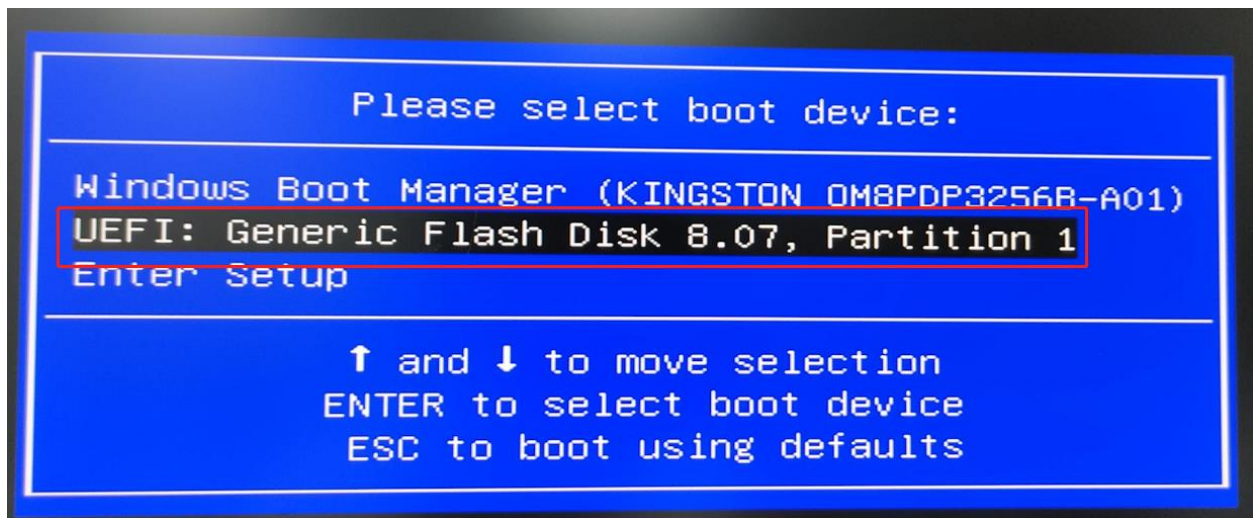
Please select boot device:

Windows Boot Manager (KINGSTON OM8PDP3256B-A01)
UEFI: Generic Flash Disk 8.07, Partition 1
Enter Setup

↑ and ↓ to move selection
ENTER to select boot device
ESC to boot using defaults